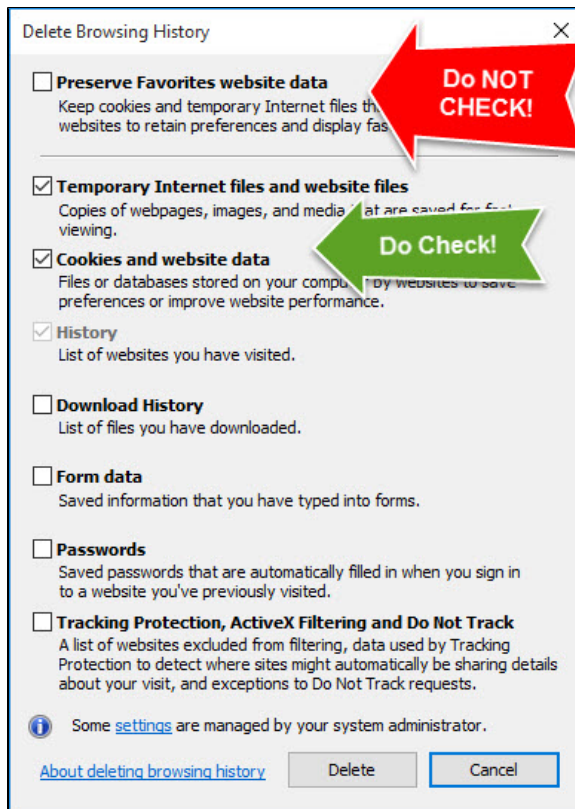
Delete Browsing History

Preserve Favorites website data
Keep cookies and temporary Internet files th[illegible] websites to retain preferences and display fas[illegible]

Do NOT CHECK!

Temporary Internet files and website files
Copies of webpages, images, and media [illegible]at are saved for fa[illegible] viewing.

Do Check!

Cookies and website data
Files or databases stored on your compu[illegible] by websites to save preferences or improve website performance.

History
List of websites you have visited.

Download History
List of files you have downloaded.

Form data
Saved information that you have typed into forms.

Passwords
Saved passwords that are automatically filled in when you sign in to a website you've previously visited.

Tracking Protection, ActiveX Filtering and Do Not Track
A list of websites excluded from filtering, data used by Tracking Protection to detect where sites might automatically be sharing details about your visit, and exceptions to Do Not Track requests.

Some settings are managed by your system administrator.

About deleting browsing history

Delete

Cancel